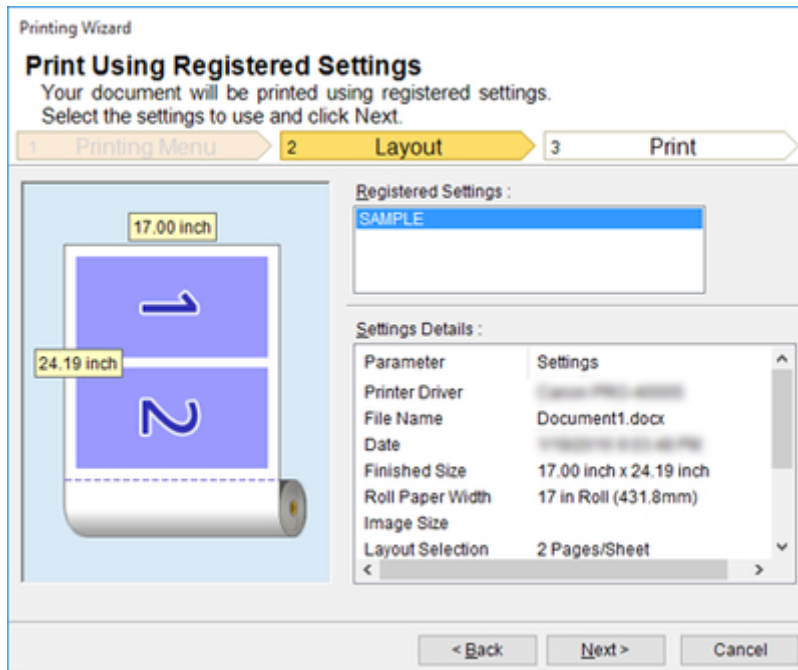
Printing Wizard

Print Using Registered Settings
Your document will be printed using registered settings.
Select the settings to use and click Next.

1 Printing Menu
2 Layout
3 Print

17.00 inch
24.19 inch
1
2

Registered Settings :
SAMPLE

Settings Details :

| Parameter | Settings |
|---|---|
| Printer Driver | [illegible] |
| File Name | Document1.docx |
| Date | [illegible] |
| Finished Size | 17.00 inch x 24.19 inch |
| Roll Paper Width | 17 in Roll (431.8mm) |
| Image Size | |
| Layout Selection | 2 Pages/Sheet |

< Back
Next >
Cancel